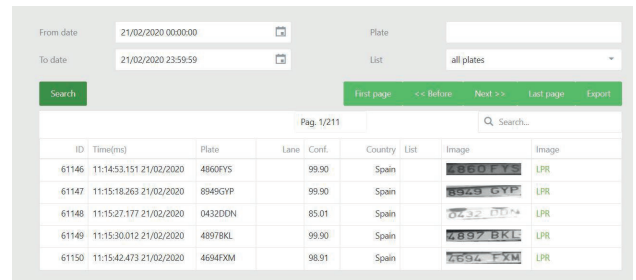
From date 21/02/2020 00:00:00

To date 21/02/2020 23:59:59

Plate

List all plates

Search

First page << Before Next >> Last page Export

Pag. 1/211

Search...

| ID | Time(ms) | Plate | Lane | Conf. | Country | List | Image | Image |
|---|---|---|---|---|---|---|---|---|
| 61146 | 11:14:53.151 21/02/2020 | 4860FYS | | 99.90 | Spain | | 4860 FYS | LPR |
| 61147 | 11:15:18.263 21/02/2020 | 8949GYP | | 99.90 | Spain | | 8949 GYP | LPR |
| 61148 | 11:15:27.177 21/02/2020 | 0432DDN | | 85.01 | Spain | | 0432 DDN | LPR |
| 61149 | 11:15:30.012 21/02/2020 | 4897BKL | | 99.90 | Spain | | 4897 BKL | LPR |
| 61150 | 11:15:42.473 21/02/2020 | 4694FXM | | 98.91 | Spain | | 4694 FXM | LPR |